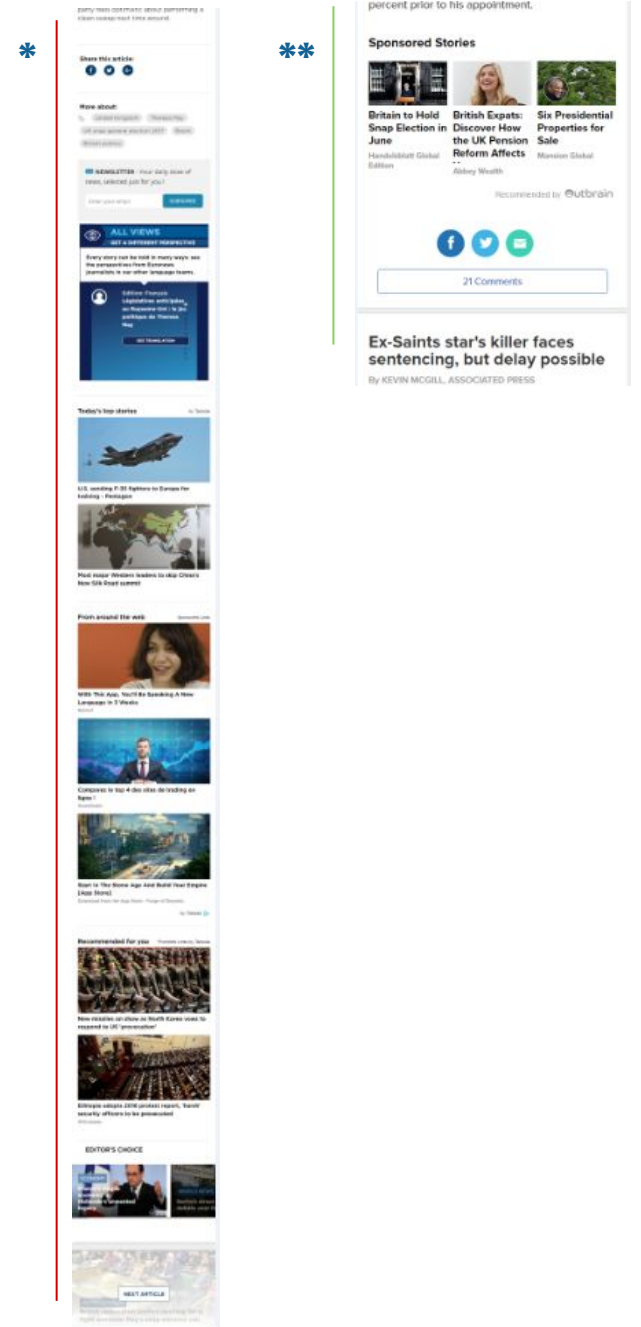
*

party less optimistic about performing a clean sweep next time around.

Share this article:

More about:

NEWSLETTER Your daily dose of news, selected just for you!

SUBSCRIBE

ALL VIEWS
GET A DIFFERENT PERSPECTIVE

Every story can be told in many ways: see the perspectives from Euronews journalists in our other language teams.

Édition: Français
Législatives anticipées au Royaume-Uni : le jeu politique de Theresa May

GET TRANSLATION

Today's top stories

U.S. sending F-35 fighters to Europe for training - Pentagon

Most major Western leaders to skip China's New Silk Road summit

From around the web

With This App, You'll Be Speaking A New Language in 3 Weeks

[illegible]

Start In The Stone Age And Build Your Empire [App Store]

Recommended for you

New missiles on show as North Korea vows to respond to US 'provocation'

Ethiopia adopts 2016 protest report, 'harsh' security officers to be prosecuted

EDITOR'S CHOICE

NEXT ARTICLE

**

percent prior to his appointment.

Sponsored Stories

Britain to Hold Snap Election in June
Handelsblatt Global Edition

British Expats: Discover How the UK Pension Reform Affects
Abbey Wealth

Six Presidential Properties for Sale
Mansion Global

Recommended by Outbrain

21 Comments

Ex-Saints star's killer faces sentencing, but delay possible

By KEVIN MCGILL, ASSOCIATED PRESS